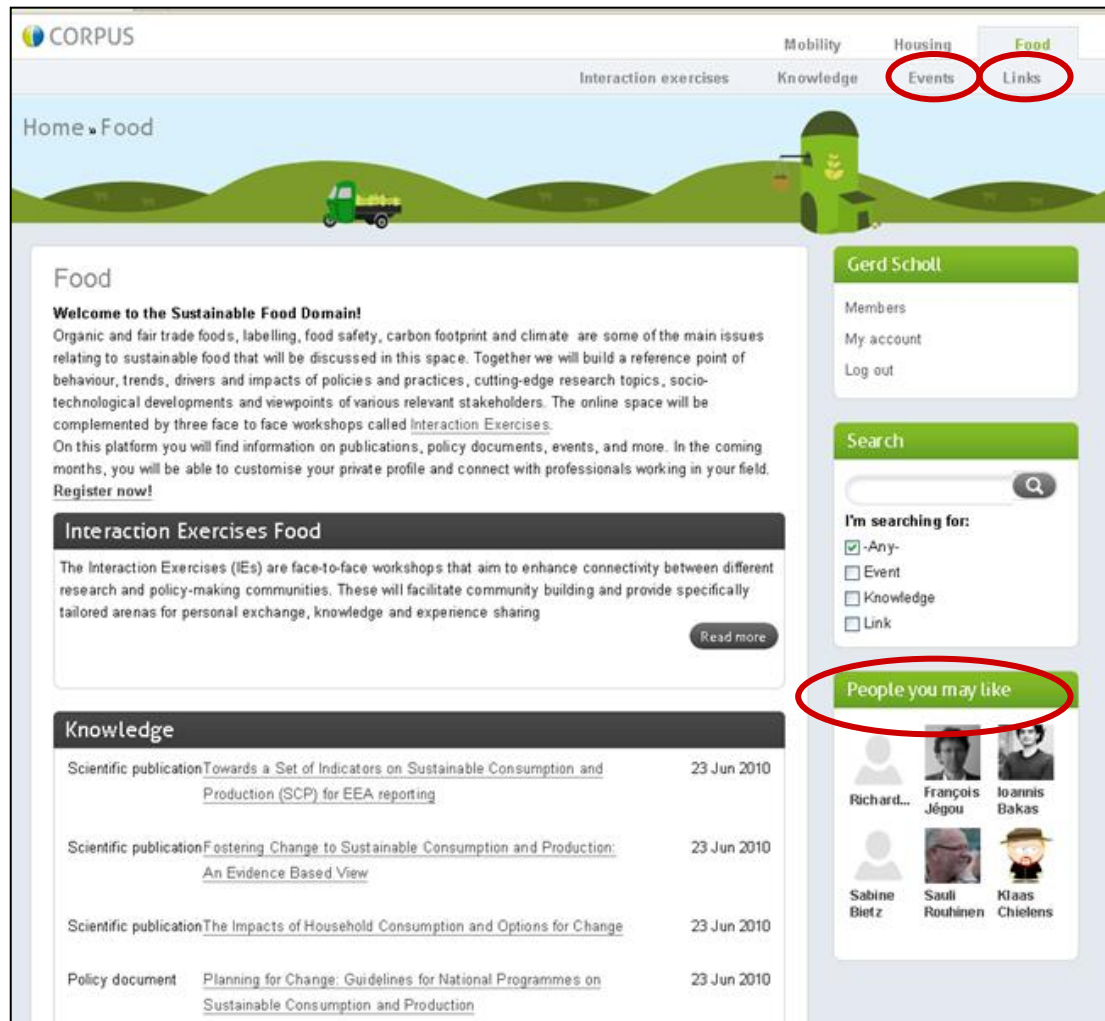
CORPUS

Mobility Housing Food

Interaction exercises Knowledge Events Links

Home » Food

Food

**Welcome to the Sustainable Food Domain!**
Organic and fair trade foods, labelling, food safety, carbon footprint and climate are some of the main issues relating to sustainable food that will be discussed in this space. Together we will build a reference point of behaviour, trends, drivers and impacts of policies and practices, cutting-edge research topics, socio-technological developments and viewpoints of various relevant stakeholders. The online space will be complemented by three face to face workshops called Interaction Exercises.
On this platform you will find information on publications, policy documents, events, and more. In the coming months, you will be able to customise your private profile and connect with professionals working in your field.
**Register now!**

Interaction Exercises Food

The Interaction Exercises (IEs) are face-to-face workshops that aim to enhance connectivity between different research and policy-making communities. These will facilitate community building and provide specifically tailored arenas for personal exchange, knowledge and experience sharing

Read more

Knowledge

| | | |
|---|---|---|
| Scientific publication | Towards a Set of Indicators on Sustainable Consumption and Production (SCP) for EEA reporting | 23 Jun 2010 |
| Scientific publication | Fostering Change to Sustainable Consumption and Production: An Evidence Based View | 23 Jun 2010 |
| Scientific publication | The Impacts of Household Consumption and Options for Change | 23 Jun 2010 |
| Policy document | Planning for Change: Guidelines for National Programmes on Sustainable Consumption and Production | 23 Jun 2010 |

Gerd Scholl

Members
My account
Log out

Search

I'm searching for:
-Any-
Event
Knowledge
Link

People you may like

Richard...
François Jégou
Ioannis Bakas
Sabine Bietz
Sauli Rouhinen
Klaas Chielens